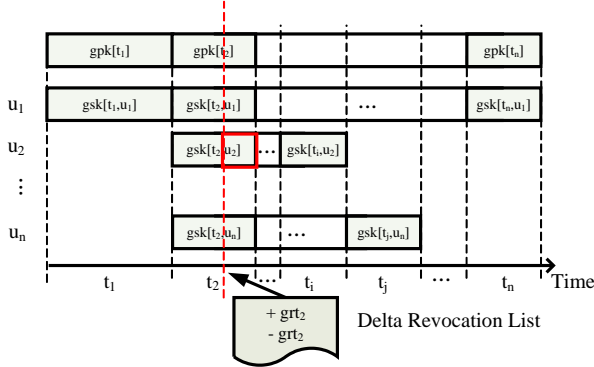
gpk[$t_1$]
gpk[$t_2$]
gpk[$t_n$]

$u_1$
gsk[$t_1$,$u_1$]
gsk[$t_2$,$u_1$]
…
gsk[$t_n$,$u_1$]

$u_2$
gsk[$t_2$,$u_2$]
…
gsk[$t_i$,$u_2$]

⋮

$u_n$
gsk[$t_2$,$u_n$]
…
gsk[$t_j$,$u_n$]

$t_1$
$t_2$
…
$t_i$
$t_j$
…
$t_n$
Time

+ $grt_2$
- $grt_2$

Delta Revocation List